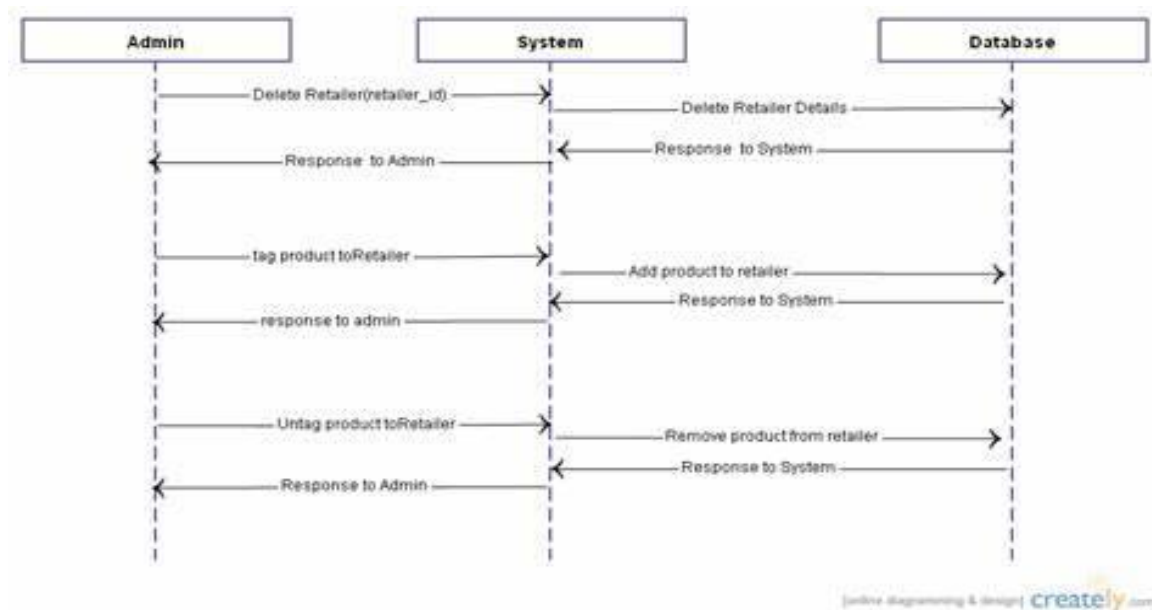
Admin

System

Database

Delete Retailer(retailer_id)

Delete Retailer Details

Response to System

Response to Admin

tag product toRetailer

Add product to retailer

Response to System

response to admin

Untag product toRetailer

Remove product from retailer

Response to System

Response to Admin

[online diagramming & design] creately.com